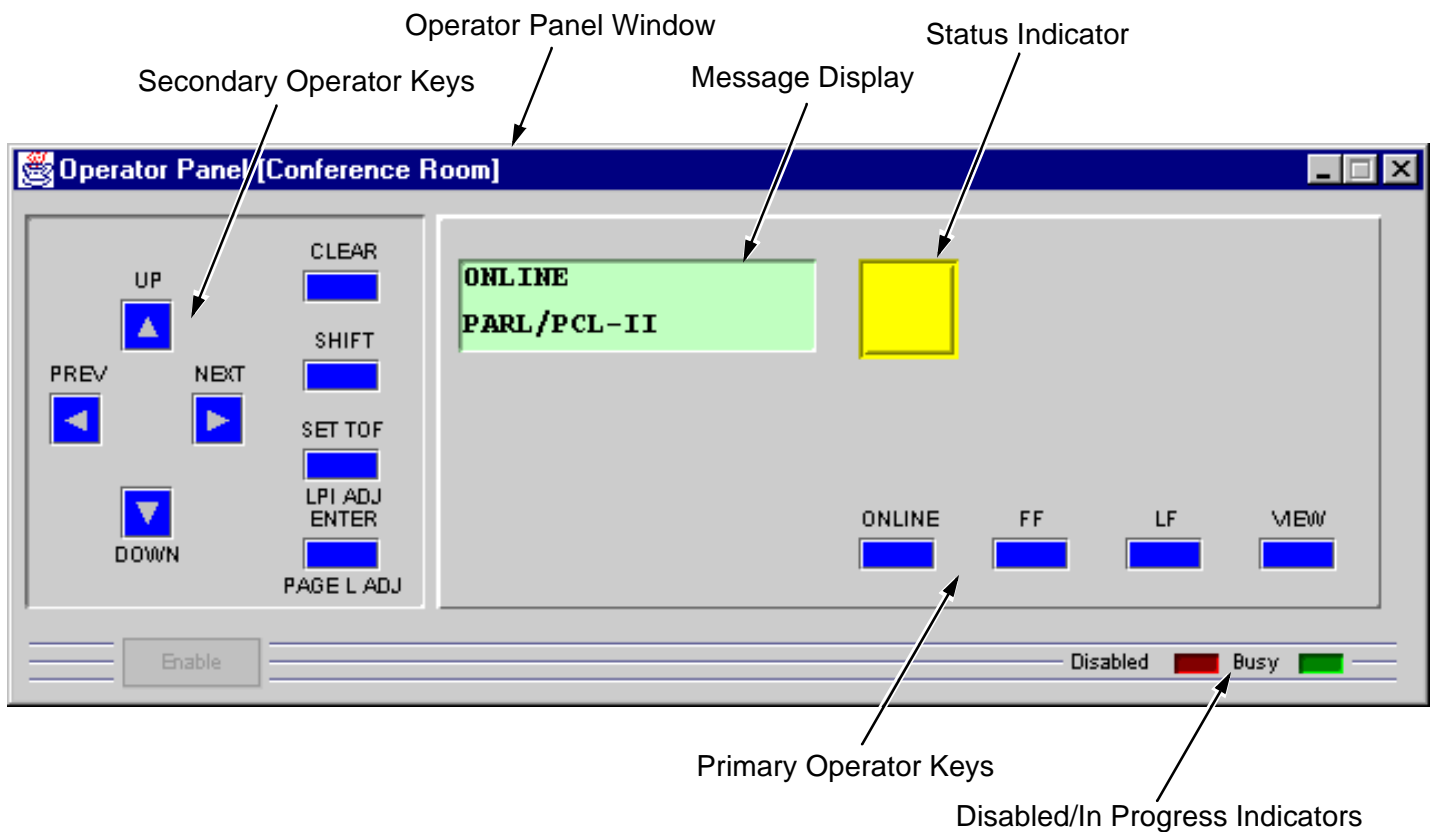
Operator Panel Window

Status Indicator

Secondary Operator Keys

Message Display

Operator Panel [Conference Room]

UP

CLEAR

SHIFT

PREV

NEXT

SET TOF

LPI ADJ
ENTER

DOWN

PAGE L ADJ

ONLINE
PARL/PCL-II

ONLINE

FF

LF

VIEW

Enable

Disabled

Busy

Primary Operator Keys

Disabled/In Progress Indicators